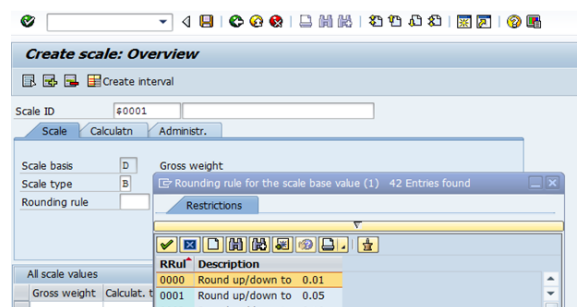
Create scale: Overview

Create interval

Scale ID $0001

Scale Calculatn Administr.

Scale basis D Gross weight
Scale type B
Rounding rule

All scale values
Gross weight Calculat. t

Rounding rule for the scale base value (1) 42 Entries found

Restrictions

| RRul | Description |
|---|---|
| 0000 | Round up/down to 0.01 |
| 0001 | Round up/down to 0.05 |